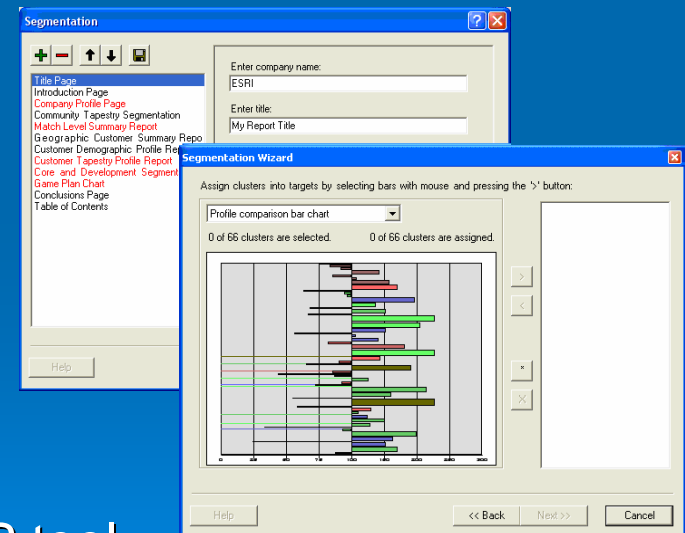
Segmentation

Title Page
Introduction Page
Company Profile Page
Community Tapestry Segmentation
Match Level Summary Report
Geographic Customer Summary Repo
Customer Demographic Profile Re
Customer Tapestry Profile Report
Core and Development Segment
Game Plan Chart
Conclusions Page
Table of Contents

Enter company name:
ESRI
Enter title:
My Report Title

Help

Segmentation Wizard

Assign clusters into targets by selecting bars with mouse and pressing the '>' button:

Profile comparison bar chart

0 of 66 clusters are selected.

0 of 66 clusters are assigned.

0 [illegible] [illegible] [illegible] 100 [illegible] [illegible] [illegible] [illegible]

>
<
×

Help
<< Back
Next >>
Cancel

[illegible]